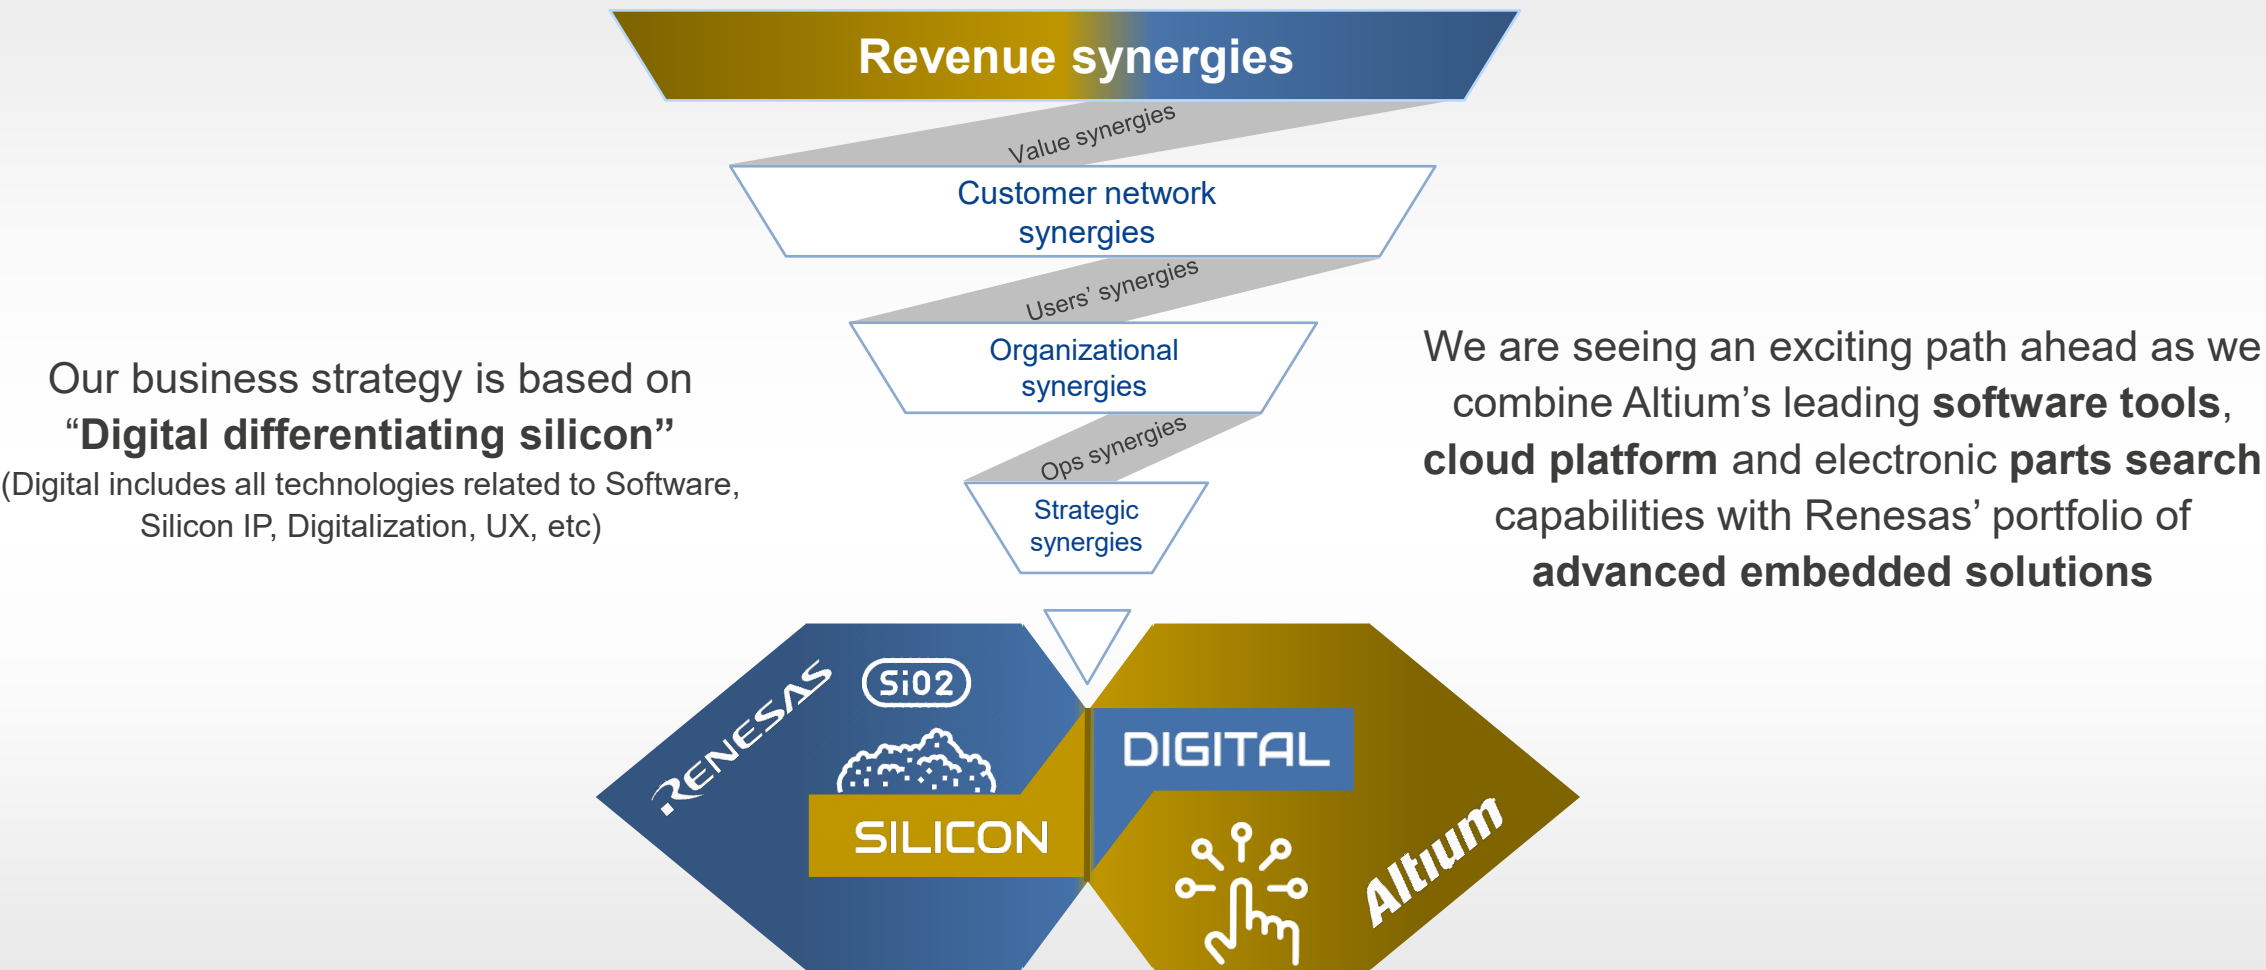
Revenue synergies

Value synergies

Customer network synergies

Users' synergies

Organizational synergies

Ops synergies

Strategic synergies

Our business strategy is based on "Digital differentiating silicon"
(Digital includes all technologies related to Software, Silicon IP, Digitalization, UX, etc)

We are seeing an exciting path ahead as we combine Altium's leading software tools, cloud platform and electronic parts search capabilities with Renesas' portfolio of advanced embedded solutions

RENESAS

Si02

SILICON

DIGITAL

Altium